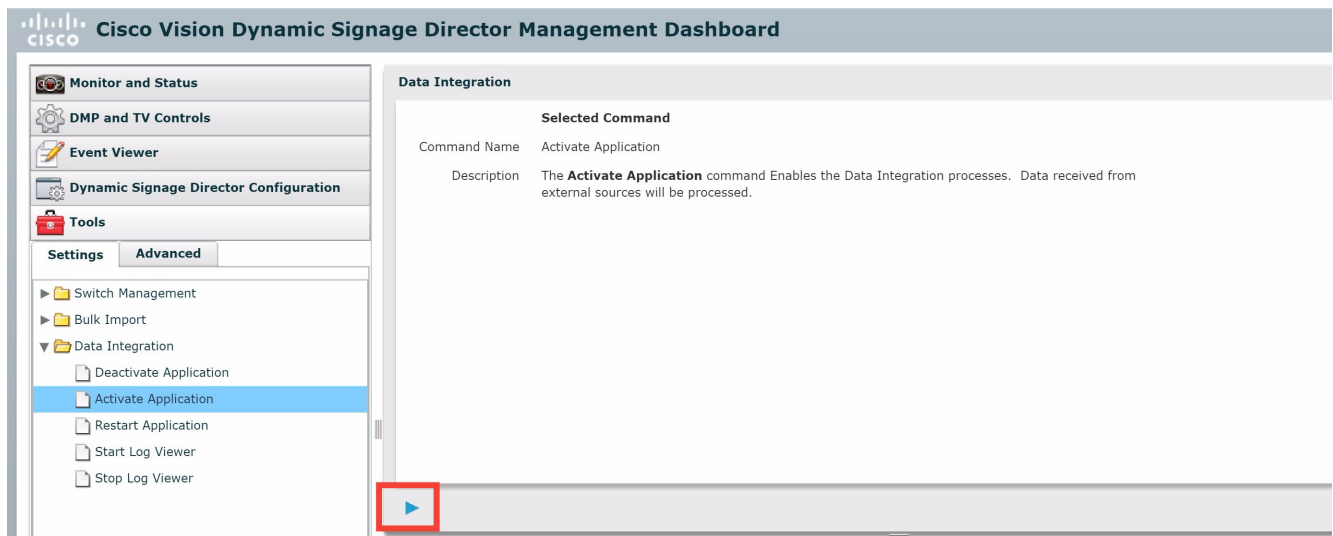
CISCO Cisco Vision Dynamic Signage Director Management Dashboard

Monitor and Status
DMP and TV Controls
Event Viewer
Dynamic Signage Director Configuration
Tools

Settings
Advanced

Switch Management
Bulk Import
Data Integration
Deactivate Application
Activate Application
Restart Application
Start Log Viewer
Stop Log Viewer

Data Integration

Selected Command

Command Name Activate Application

Description The **Activate Application** command Enables the Data Integration processes. Data received from external sources will be processed.